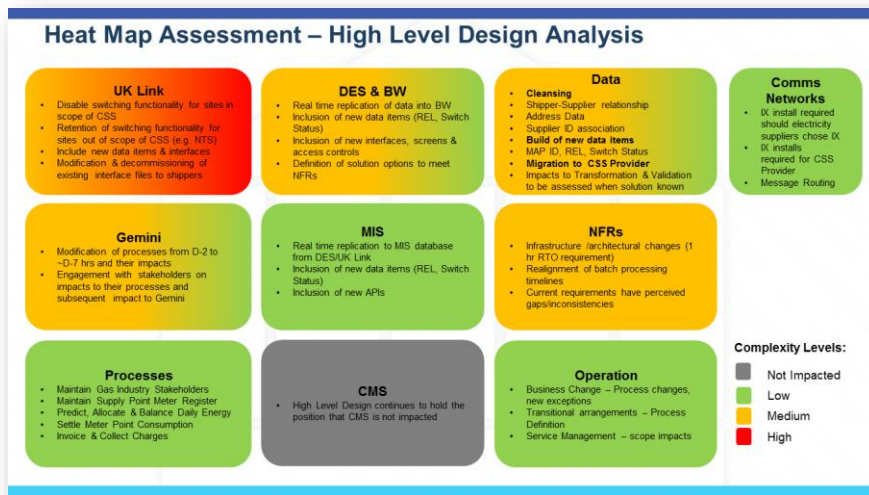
Heat Map Assessment – High Level Design Analysis

UK Link
- Disable switching functionality for sites in scope of CSS
- Retention of switching functionality for sites out of scope of CSS (e.g. NTS)
- Include new data items & interfaces
- Modification & decommissioning of existing interface files to shippers

DES & BW
- Real time replication of data into BW
- Inclusion of new data items (REL, Switch Status)
- Inclusion of new interfaces, screens & access controls
- Definition of solution options to meet NFRs

Data
- Cleansing
- Shipper-Supplier relationship
- Address Data
- Supplier ID association
- Build of new data items
- MAP ID, REL, Switch Status
- Migration to CSS Provider
- Impacts to Transformation & Validation to be assessed when solution known

Comms Networks
- IX install required should electricity suppliers chose IX
- IX installs required for CSS Provider
- Message Routing

Gemini
- Modification of processes from D-2 to ~D-7 hrs and their impacts
- Engagement with stakeholders on impacts to their processes and subsequent impact to Gemini

MIS
- Real time replication to MIS database from DES/UK Link
- Inclusion of new data items (REL, Switch Status)
- Inclusion of new APIs

NFRs
- Infrastructure /architectural changes (1 hr RTO requirement)
- Realignment of batch processing timelines
- Current requirements have perceived gaps/inconsistencies

Processes
- Maintain Gas Industry Stakeholders
- Maintain Supply Point Meter Register
- Predict, Allocate & Balance Daily Energy
- Settle Meter Point Consumption
- Invoice & Collect Charges

CMS
- High Level Design continues to hold the position that CMS is not impacted

Operation
- Business Change – Process changes, new exceptions
- Transitional arrangements – Process Definition
- Service Management – scope impacts

Complexity Levels:
Not Impacted
Low
Medium
High